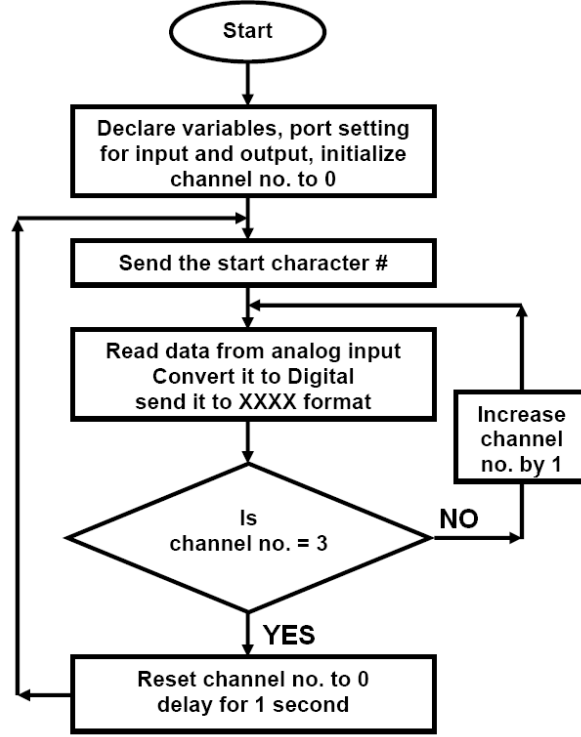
Start

Declare variables, port setting for input and output, initialize channel no. to 0

Send the start character #

Read data from analog input
Convert it to Digital
send it to XXXX format

Increase channel no. by 1

Is channel no. = 3

NO

YES

Reset channel no. to 0
delay for 1 second